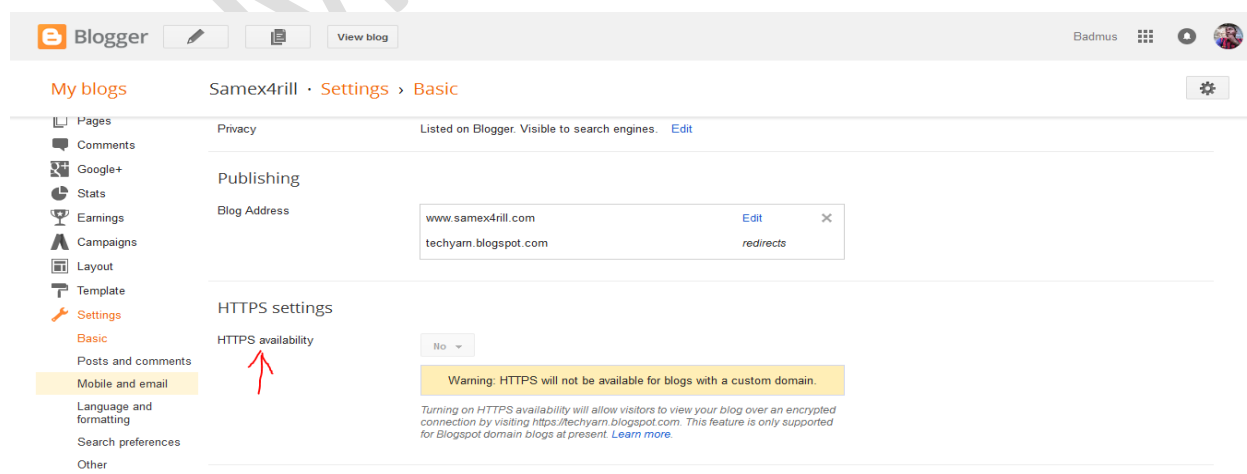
Blogger

View blog

Badmus

My blogs

Samex4rill · Settings › Basic

Pages

Comments

Google+

Stats

Earnings

Campaigns

Layout

Template

Settings

Basic

Posts and comments

Mobile and email

Language and formatting

Search preferences

Other

Privacy

Listed on Blogger. Visible to search engines. Edit

Publishing

Blog Address

| | |
|---|---|
| www.samex4rill.com | Edit |
| techyarn.blogspot.com | redirects |

HTTPS settings

HTTPS availability

No

Warning: HTTPS will not be available for blogs with a custom domain.

Turning on HTTPS availability will allow visitors to view your blog over an encrypted connection by visiting https://techyarn.blogspot.com. This feature is only supported for Blogspot domain blogs at present. Learn more.